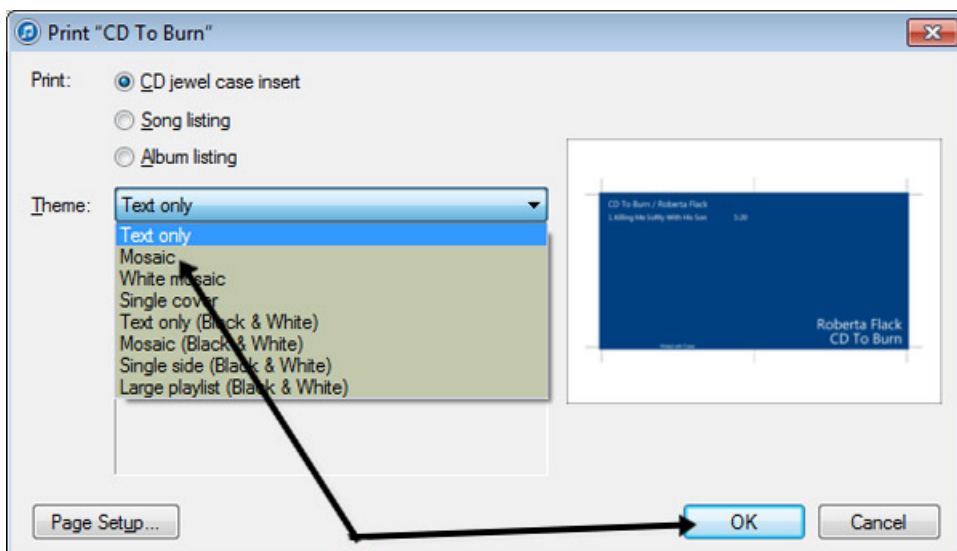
Print "CD To Burn"

Print: CD jewel case insert

Song listing

Album listing

Theme: Text only

Text only
Mosaic
White mosaic
Single cover
Text only (Black & White)
Mosaic (Black & White)
Single side (Black & White)
Large playlist (Black & White)

CD To Burn / Roberta Flack
1. Killing Me Softly With His Son 5:20

Roberta Flack
CD To Burn

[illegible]

Page Setup...

OK

Cancel